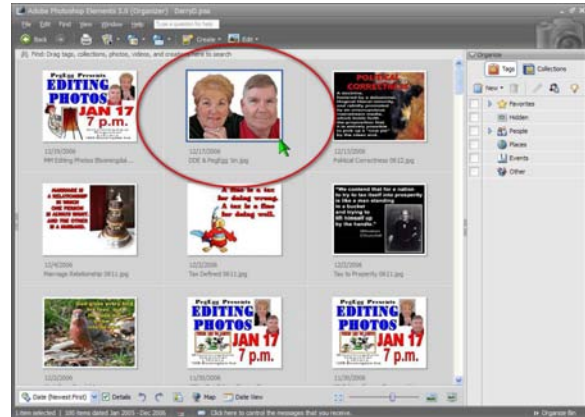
Adobe Photoshop Elements 5.0 (Organizer) DarryD.psa

File Edit Find View Window Help Type a question for help

Back Create Edit

Find: Drag tags, collections, photos, videos, and creations here to search

PegEgg Presents EDITING PHOTOS JAN 17 7 p.m.

12/19/2006
MM Editing Photos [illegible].jpg

12/18/2006
DDE & PegEgg 5m.jpg

POLITICAL CORRECTNESS

12/17/2006
Political Correctness 0612.jpg

MARRIAGE IS A RELATIONSHIP IN WHICH ONE PERSON IS ALWAYS RIGHT AND THE OTHER IS A HUSBAND.

12/4/2006
Marriage Relationship 0611.jpg

A fine is a tax for doing wrong. A tax is a fine for doing well.

12/3/2006
Tax Defined 0611.jpg

"We contend that for a nation to try to tax itself into prosperity is like a man standing in a bucket and trying to lift himself up by the handle."

12/2/2006
Tax to Prosperity 0611.jpg

12/2/2006

PegEgg Presents EDITING PHOTOS JAN 17 7 p.m.

11/30/2006

PegEgg Presents EDITING PHOTOS JAN 17 7 p.m.

11/30/2006

Date (Newest First) Details Map Date View

1 item selected | 100 items dated Jan 2005 - Dec 2006 Click here to control the messages that you receive. Organize Bin

Organize

Tags Collections

New

Favorites
Hidden
People
Places
Events
Other